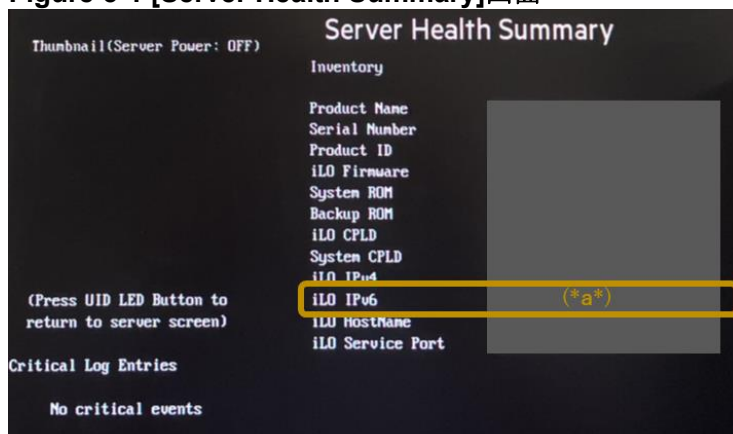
Figure 6-1 [Server Health Summary]画面

Thumbnail(Server Power: OFF)

Server Health Summary

Inventory

Product Name
Serial Number
Product ID
iLO Firmware
System ROM
Backup ROM
iLO CPLD
System CPLD
iLO IPv4
iLO IPv6
iLO HostName
iLO Service Port

(*a*)

(Press UID LED Button to return to server screen)

Critical Log Entries

No critical events